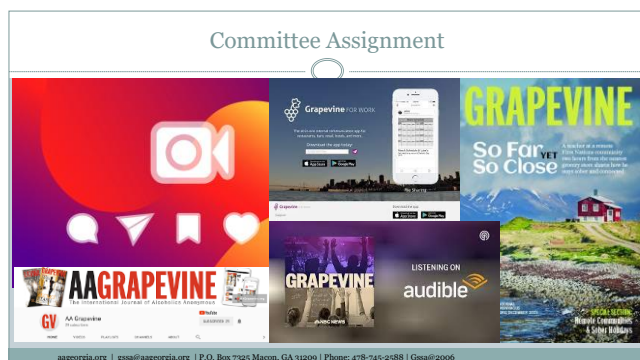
Committee Assignment

Grapevine FOR WORK

Download the app today

App Store Google Play

GRAPEVINE

So Far YET So Close

AA GRAPEVINE

The International Journal of Alcoholics Anonymous

GV AA Grapevine

HOME VIDEOS PLAYLISTS CHANNELS ABOUT

GRAPEVINE

LISTENING ON

audible

aageorgia.org | gssa@aageorgia.org | P.O. Box 7325 Macon, GA 31209 | Phone: 478-745-2588 | Gssa@2006